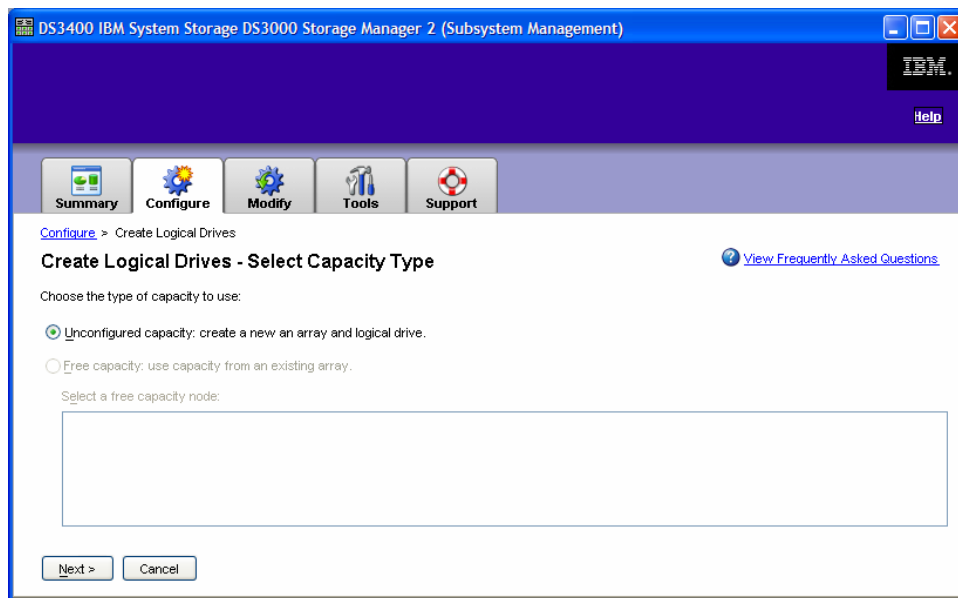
DS3400 IBM System Storage DS3000 Storage Manager 2 (Subsystem Management)

IBM.

Help

Summary
Configure
Modify
Tools
Support

Configure > Create Logical Drives

Create Logical Drives - Select Capacity Type

View Frequently Asked Questions

Choose the type of capacity to use:

Unconfigured capacity: create a new an array and logical drive.

Free capacity: use capacity from an existing array.

Select a free capacity node:

Next >
Cancel